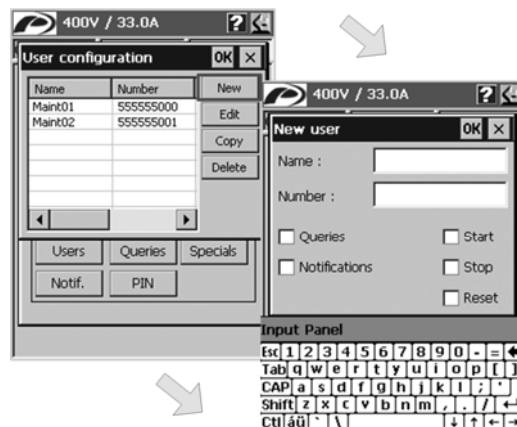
400V / 33.0A

User configuration OK ×

| Name | Number |
|---|---|
| Maint01 | 555555000 |
| Maint02 | 555555001 |

New
Edit
Copy
Delete

Users Queries Specials
Notif. PIN

400V / 33.0A

New user OK ×

Name :

Number :

Queries
Start
Notifications
Stop
Reset

Input Panel

Esc 1 2 3 4 5 6 7 8 9 0 - =
Tab q w e r t y u i o p [ ]
CAP a s d f g h j k l ; '
Shift z x c v b n m , . /
Ctl áü ` \